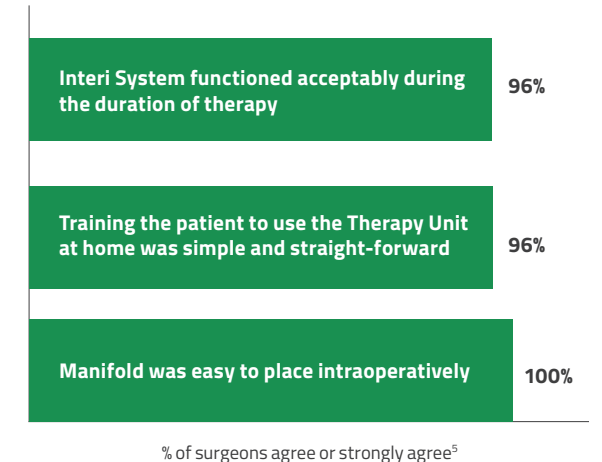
Interi System functioned acceptably during the duration of therapy

96%

Training the patient to use the Therapy Unit at home was simple and straight-forward

96%

Manifold was easy to place intraoperatively

100%

% of surgeons agree or strongly agree$^5$